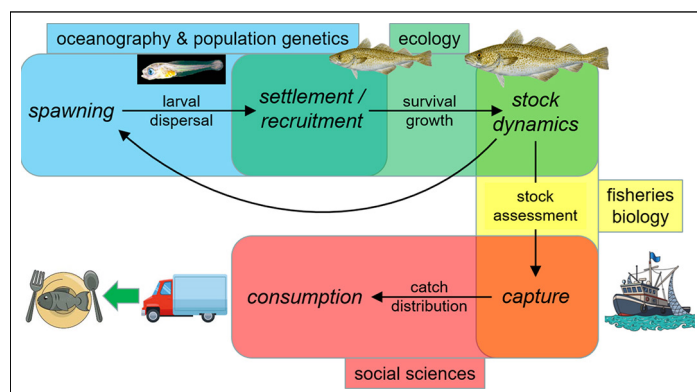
oceanography & population genetics

ecology

spawning

larval dispersal

settlement / recruitment

survival growth

stock dynamics

stock assessment

fisheries biology

consumption

catch distribution

capture

social sciences